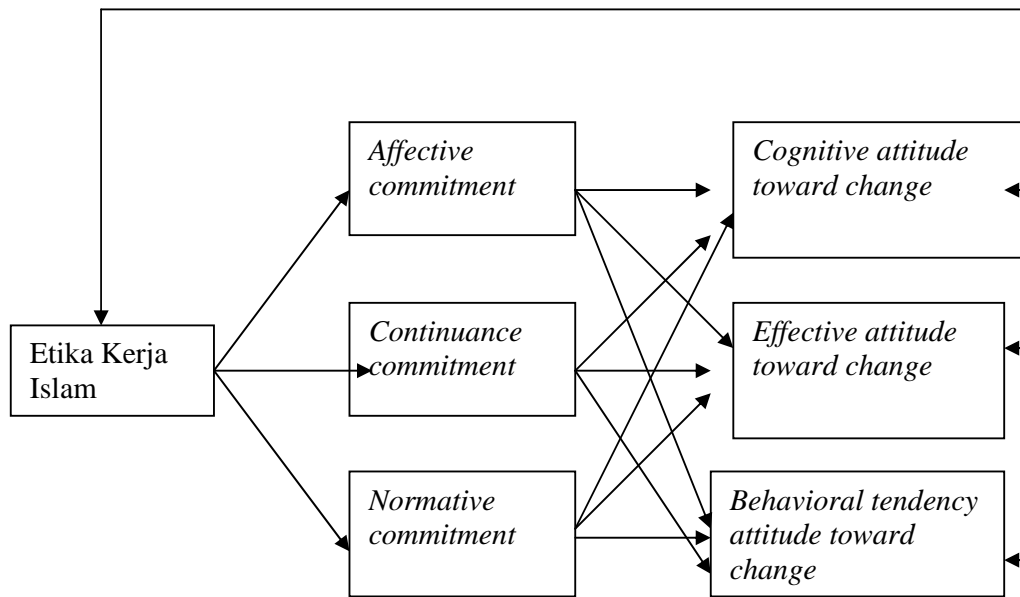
Etika Kerja Islam

*Affective commitment*

*Continuance commitment*

*Normative commitment*

*Cognitive attitude toward change*

*Effective attitude toward change*

*Behavioral tendency attitude toward change*